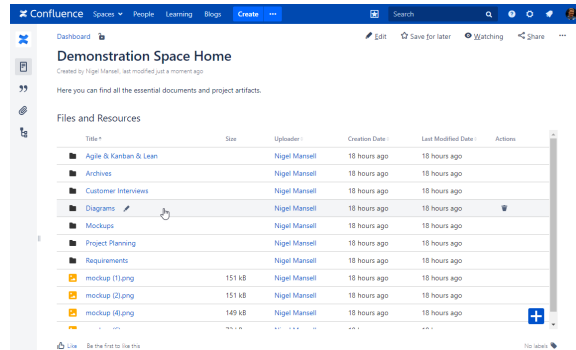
Confluence Spaces People Learning Blogs Create ··· Search

Dashboard / Resources

Edit Save for later Watching Share ···

Demonstration Space Home

Created by Nigel Mansell, last modified just a moment ago

Here you can find all the essential documents and project artifacts.

Files and Resources

| Title | Size | Uploader | Creation Date | Last Modified Date | Actions |
|---|---|---|---|---|---|
| Agile & Kanban & Lean | | Nigel Mansell | 18 hours ago | 18 hours ago | |
| Archives | | Nigel Mansell | 18 hours ago | 18 hours ago | |
| Customer Interviews | | Nigel Mansell | 18 hours ago | 18 hours ago | |
| Diagrams | | Nigel Mansell | 18 hours ago | 18 hours ago | |
| Mockups | | Nigel Mansell | 18 hours ago | 18 hours ago | |
| Project Planning | | Nigel Mansell | 18 hours ago | 18 hours ago | |
| Requirements | | Nigel Mansell | 18 hours ago | 18 hours ago | |
| mockup (1).png | 151 kB | Nigel Mansell | 18 hours ago | 18 hours ago | |
| mockup (2).png | 151 kB | Nigel Mansell | 18 hours ago | 18 hours ago | |
| mockup (4).png | 149 kB | Nigel Mansell | 18 hours ago | 18 hours ago | |
| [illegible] | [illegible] | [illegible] | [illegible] | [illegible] | |

Like Be the first to like this

No labels